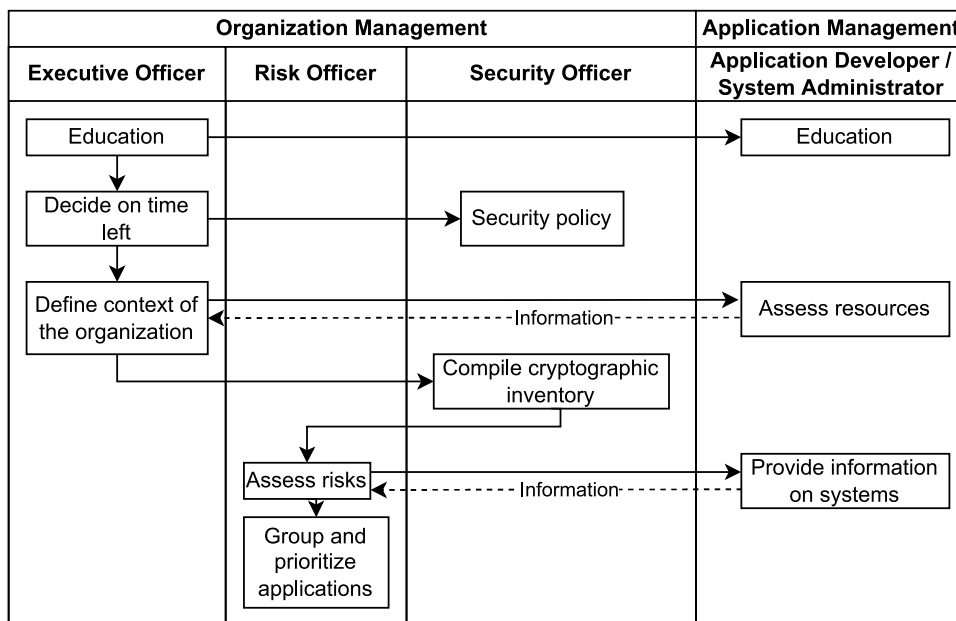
Organization Management

Application Management

Executive Officer

Risk Officer

Security Officer

Application Developer / System Administrator

Education

Education

Decide on time left

Security policy

Define context of the organization

Information

Assess resources

Compile cryptographic inventory

Assess risks

Information

Provide information on systems

Group and prioritize applications